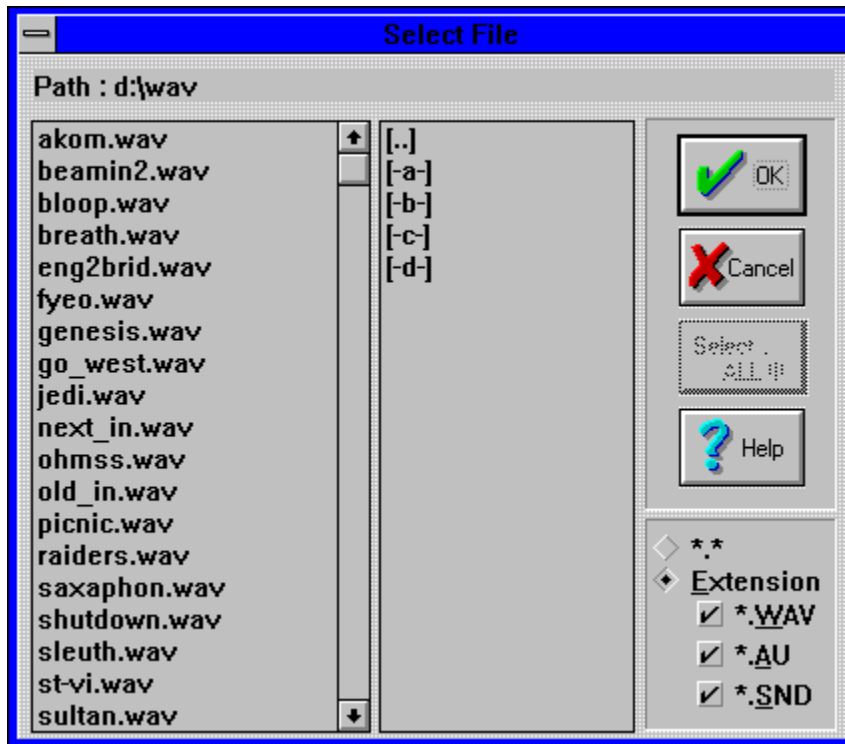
Select File

Path : d:\wav

akom.wav
beamin2.wav
bloop.wav
breath.wav
eng2brid.wav
fyeo.wav
genesis.wav
go_west.wav
jedi.wav
next_in.wav
ohmss.wav
old_in.wav
picnic.wav
raiders.wav
saxaphon.wav
shutdown.wav
sleuth.wav
st-vi.wav
sultan.wav

[..]
[-a-]
[-b-]
[-c-]
[-d-]

OK

Cancel

Select ALL

Help

\*.\*
Extension
\*.WAV
\*.AU
\*.SND